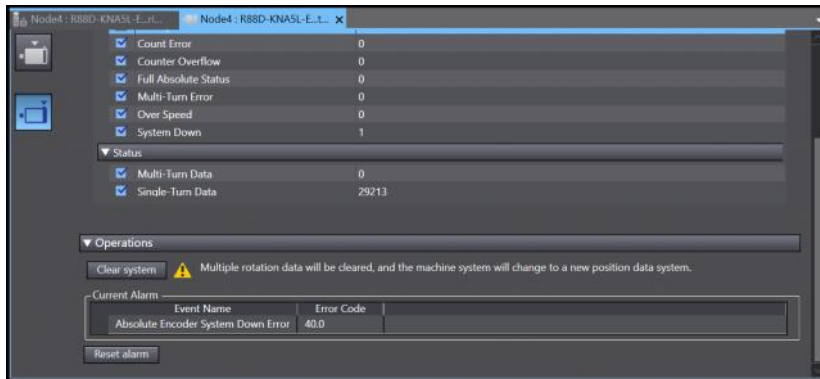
Node4 : R88D-KN A5L-E...ri... | Node4 : R88D-KNA5L-E...t... ×

Count Error | 0
Counter Overflow | 0
Full Absolute Status | 0
Multi-Turn Error | 0
Over Speed | 0
System Down | 1

▼ Status

Multi-Turn Data | 0
Single-Turn Data | 29213

▼ Operations

Clear system

Multiple rotation data will be cleared, and the machine system will change to a new position data system.

Current Alarm

| Event Name | Error Code |
|---|---|
| Absolute Encoder System Down Error | 40.0 |

Reset alarm